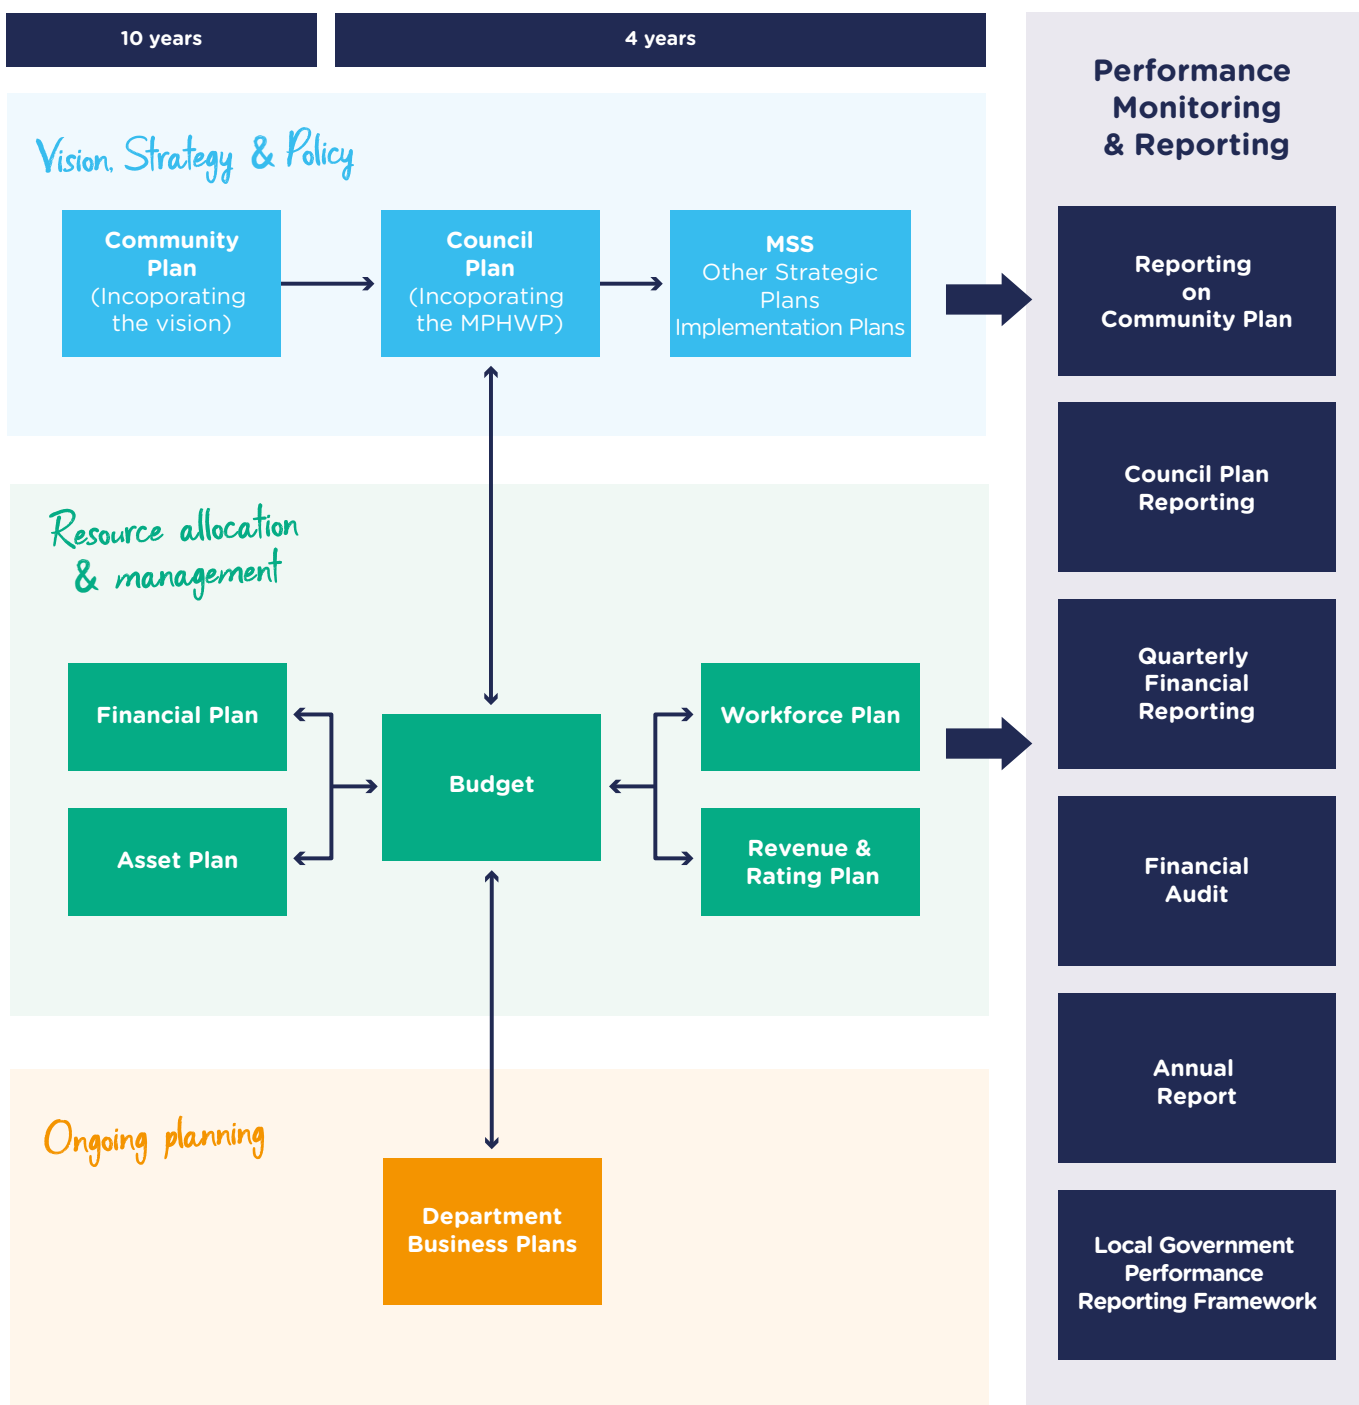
10 years

4 years

Performance Monitoring & Reporting

Vision, Strategy & Policy

Community Plan (Incoporating the vision)

Council Plan (Incoporating the MPHWP)

MSS
Other Strategic Plans
Implementation Plans

Reporting on Community Plan

Council Plan Reporting

Resource allocation & management

Financial Plan

Asset Plan

Budget

Workforce Plan

Revenue & Rating Plan

Quarterly Financial Reporting

Financial Audit

Annual Report

Ongoing planning

Department Business Plans

Local Government Performance Reporting Framework